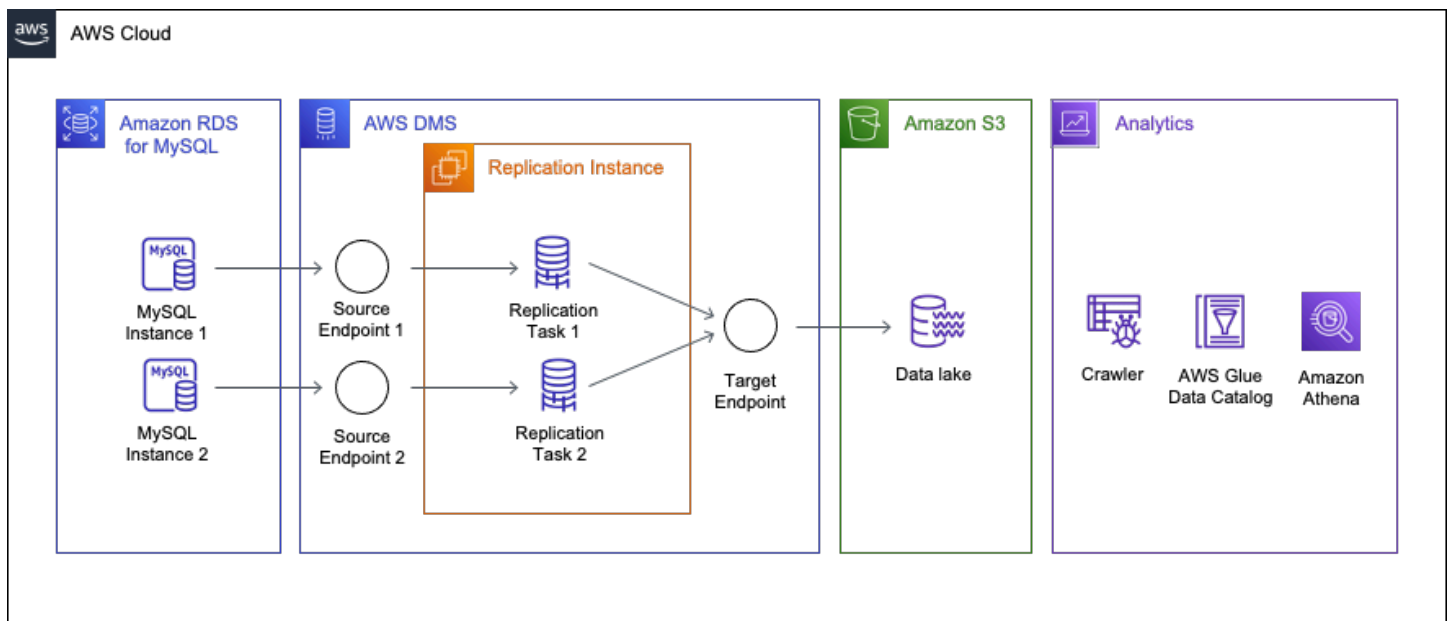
aws AWS Cloud

Amazon RDS for MySQL

MySQL

MySQL Instance 1

MySQL

MySQL Instance 2

AWS DMS

Source Endpoint 1

Source Endpoint 2

Replication Instance

Replication Task 1

Replication Task 2

Target Endpoint

Amazon S3

Data lake

Analytics

Crawler

AWS Glue Data Catalog

Amazon Athena